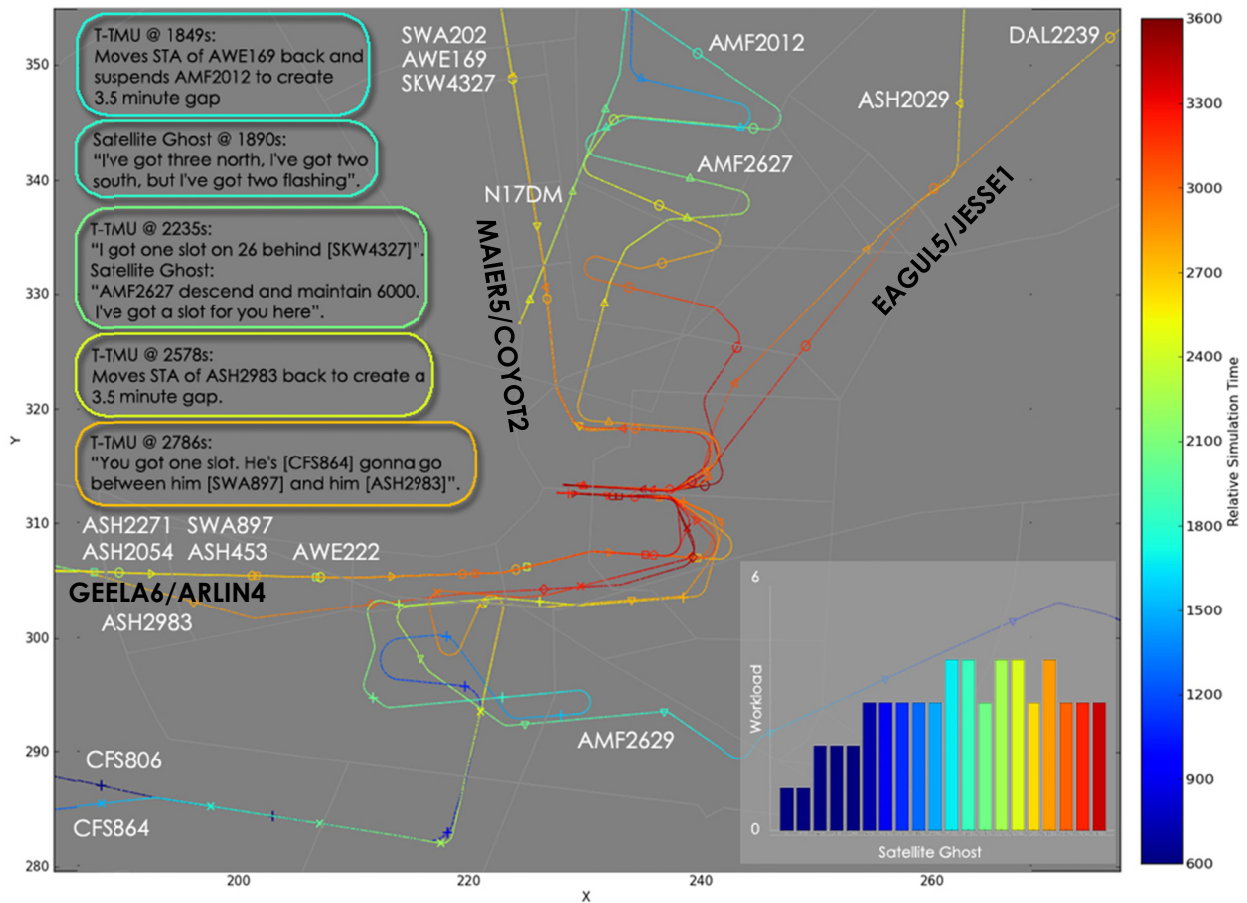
T-TMU @ 1849s:
Moves STA of AWE169 back and suspends AMF2012 to create 3.5 minute gap

Satellite Ghost @ 1890s:
"I've got three north, I've got two south, but I've got two flashing".

T-TMU @ 2235s:
"I got one slot on 26 behind [SKW4327]".
Satellite Ghost:
"AMF2627 descend and maintain 6000. I've got a slot for you here".

T-TMU @ 2578s:
Moves STA of ASH2983 back to create a 3.5 minute gap.

T-TMU @ 2786s:
"You got one slot. He's [CFS864] gonna go between him [SWA897] and him [ASH2983]".

SWA202
AWE169
SKW4327

AMF2012

DAL2239

ASH2029

AMF2627

N17DM

MAIER5/COYOT2

EAGUL5/JESSE1

ASH2271
ASH2054
SWA897
ASH453
AWE222

GEELA6/ARLIN4

ASH2983

AMF2629

CFS806

CFS864

350
340
330
320
310
300
290
280

Y

200
220
240
260

X

6
0
Workload
Satellite Ghost

3600
3300
3000
2700
2400
2100
1800
1500
1200
900
600
Relative Simulation Time